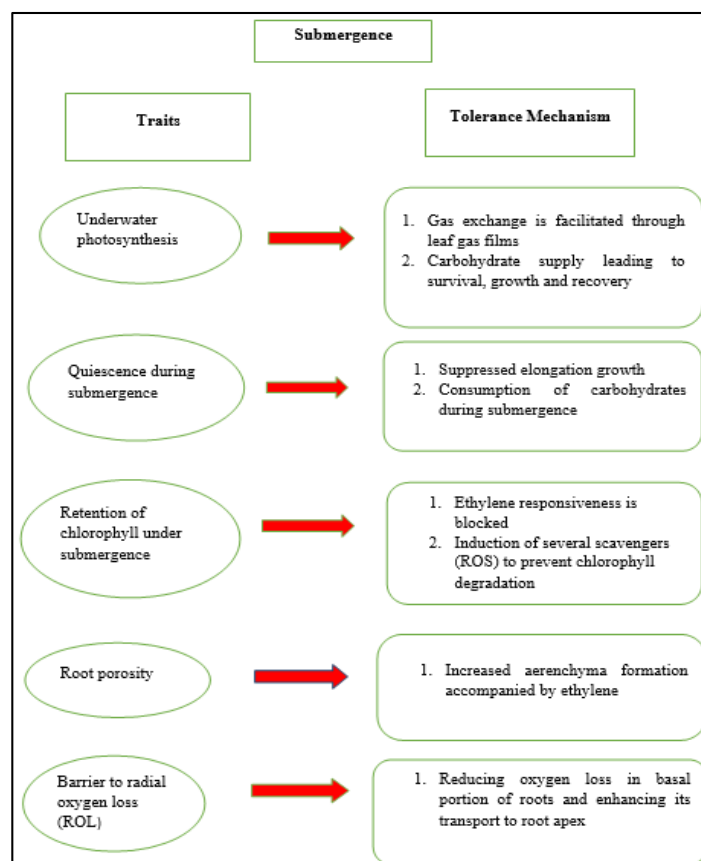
Submergence

Traits

Tolerance Mechanism

Underwater photosynthesis

1. Gas exchange is facilitated through leaf gas films
2. Carbohydrate supply leading to survival, growth and recovery

Quiescence during submergence

1. Suppressed elongation growth
2. Consumption of carbohydrates during submergence

Retention of chlorophyll under submergence

1. Ethylene responsiveness is blocked
2. Induction of several scavengers (ROS) to prevent chlorophyll degradation

Root porosity

1. Increased aerenchyma formation accompanied by ethylene

Barrier to radial oxygen loss (ROL)

1. Reducing oxygen loss in basal portion of roots and enhancing its transport to root apex